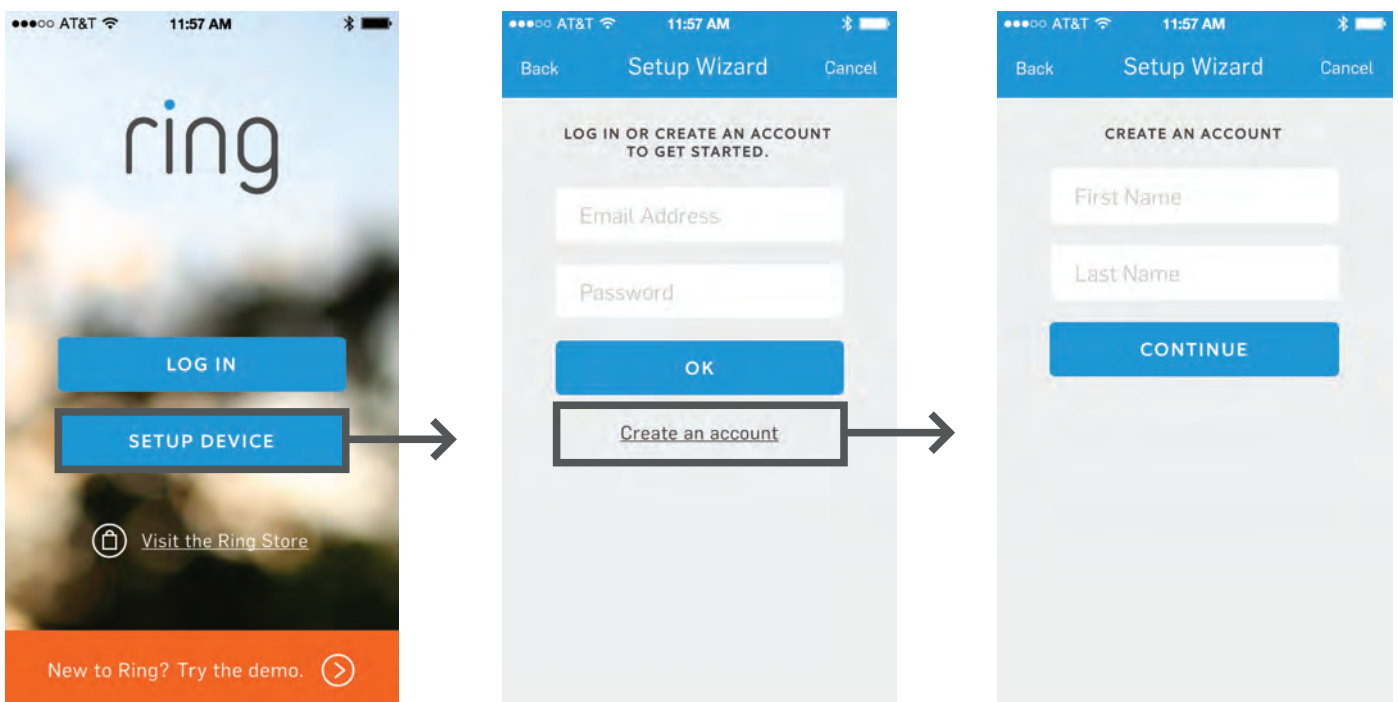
●●●○○ AT&T 11:57 AM

ring

LOG IN

SETUP DEVICE

Visit the Ring Store

New to Ring? Try the demo.

●●●○○ AT&T 11:57 AM

Back Setup Wizard Cancel

LOG IN OR CREATE AN ACCOUNT TO GET STARTED.

Email Address

Password

OK

Create an account

●●●○○ AT&T 11:57 AM

Back Setup Wizard Cancel

CREATE AN ACCOUNT

First Name

Last Name

CONTINUE